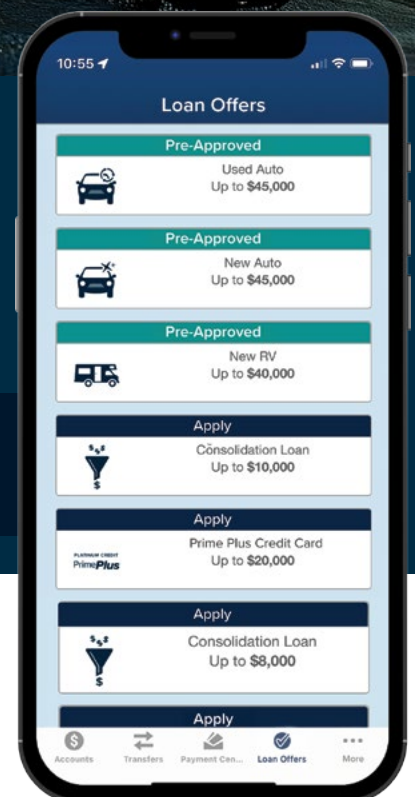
10:55

Loan Offers

Pre-Approved

Used Auto
Up to **$45,000**

Pre-Approved

New Auto
Up to **$45,000**

Pre-Approved

New RV
Up to **$40,000**

Apply

Consolidation Loan
Up to **$10,000**

Apply

PLATINUM CREDIT
PrimePlus

Prime Plus Credit Card
Up to **$20,000**

Apply

Consolidation Loan
Up to **$8,000**

Apply

Accounts Transfers Payment Cen... Loan Offers More